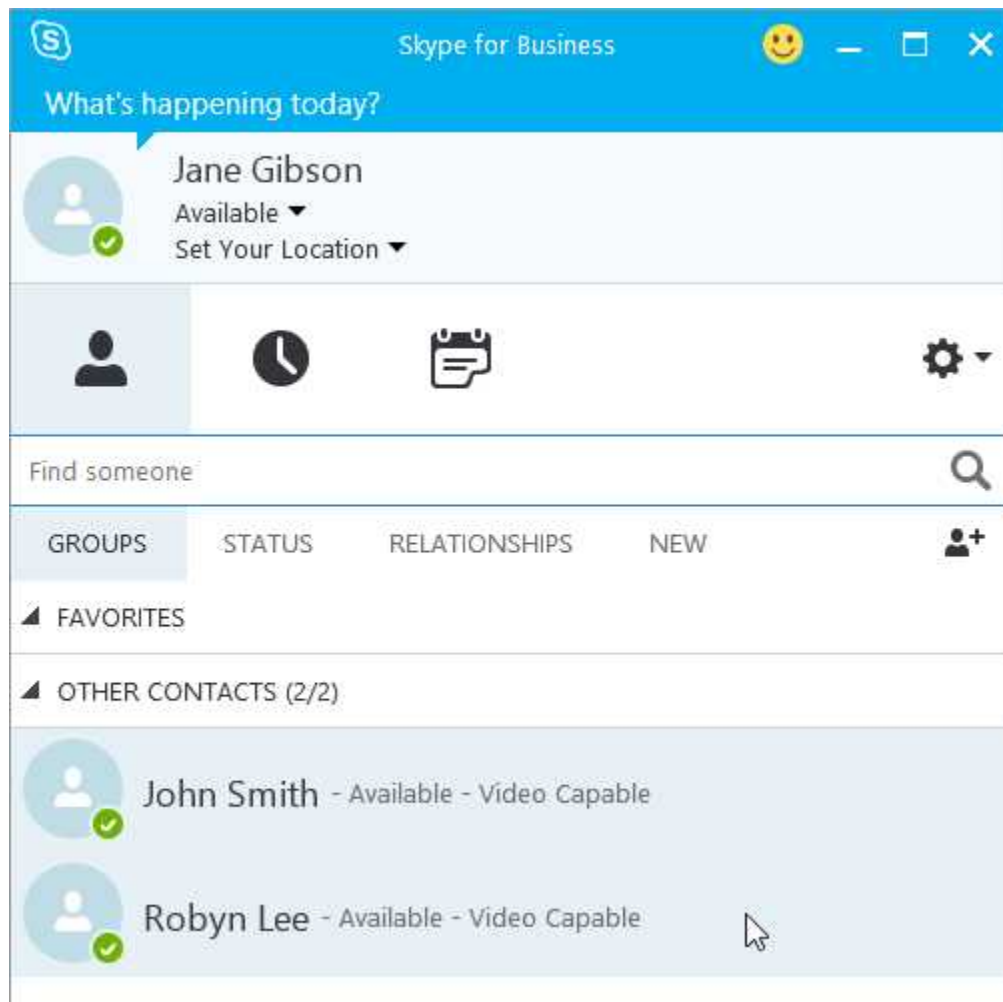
Skype for Business

What's happening today?

Jane Gibson
Available
Set Your Location

Find someone

GROUPS STATUS RELATIONSHIPS NEW

FAVORITES

OTHER CONTACTS (2/2)

John Smith - Available - Video Capable

Robyn Lee - Available - Video Capable